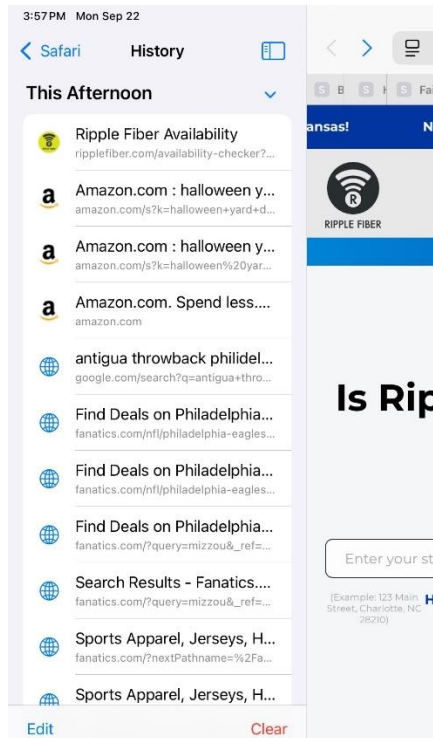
3:57 PM Mon Sep 22

Safari History

This Afternoon

Ripple Fiber Availability
ripplefiber.com/availability-checker?...

Amazon.com : halloween y...
amazon.com/s?k=halloween+yard+d...

Amazon.com : halloween y...
amazon.com/s?k=halloween%20yar...

Amazon.com. Spend less....
amazon.com

antigua throwback philidel...
google.com/search?q=antigua+thro...

Find Deals on Philadelphia...
fanatics.com/nfl/philadelphia-eagles...

Find Deals on Philadelphia...
fanatics.com/nfl/philadelphia-eagles...

Find Deals on Philadelphia...
fanatics.com/?query=mizzou&_ref=...

Search Results - Fanatics....
fanatics.com/?query=mizzou&_ref=...

Sports Apparel, Jerseys, H...
fanatics.com/?nextPathname=%2Fa...

Sports Apparel, Jerseys, H...

Edit Clear

B Fa

ansas! N

RIPPLE FIBER

Is Rip

Enter your st

(Example: 123 Main Street, Charlotte, NC 28210) H